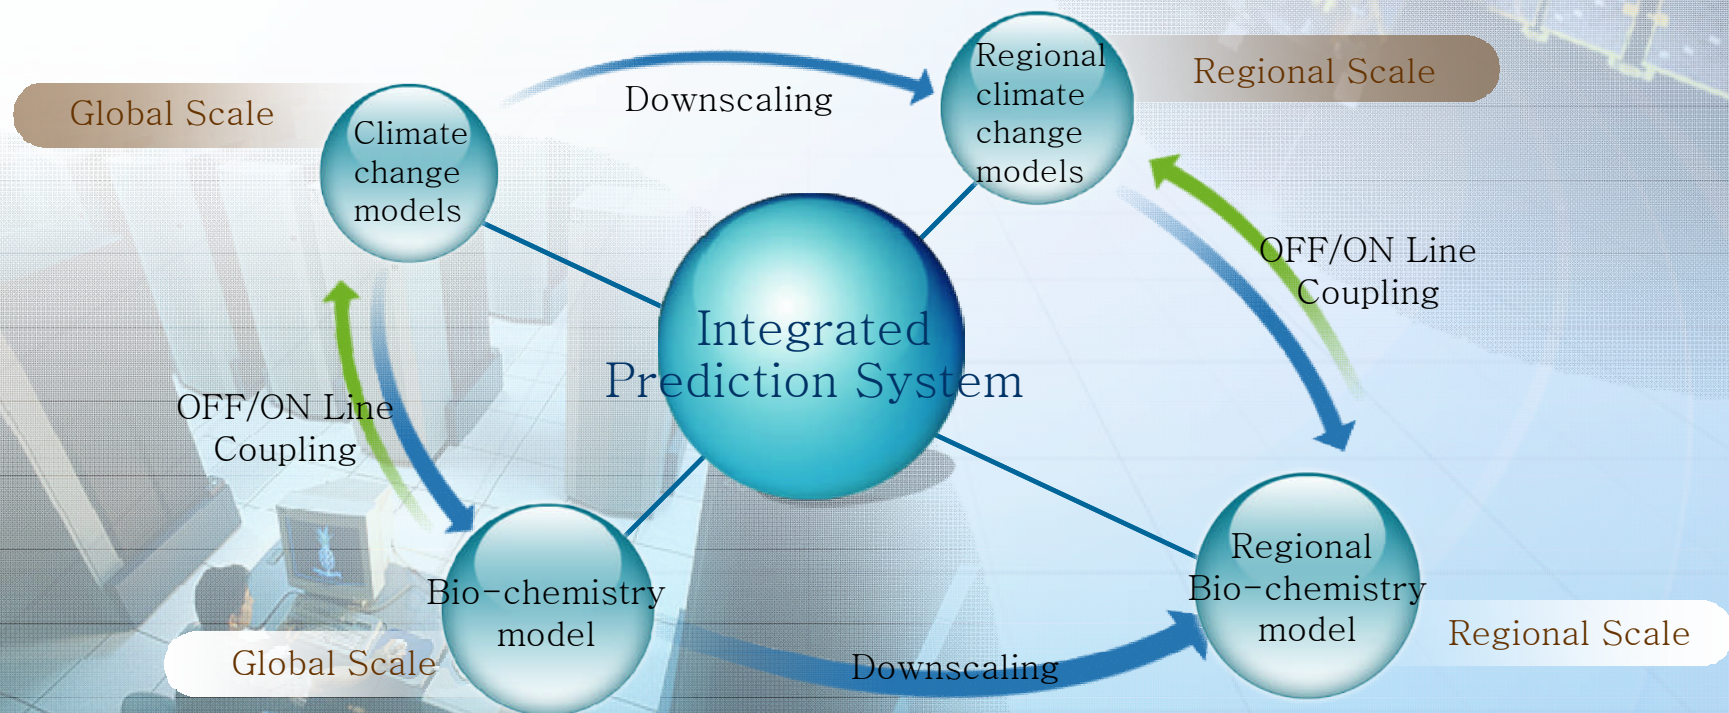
Global Scale

Climate change models

Downscaling

Regional climate change models

Regional Scale

OFF/ON Line Coupling

Integrated Prediction System

OFF/ON Line Coupling

Bio-chemistry model

Global Scale

Downscaling

Regional Bio-chemistry model

Regional Scale